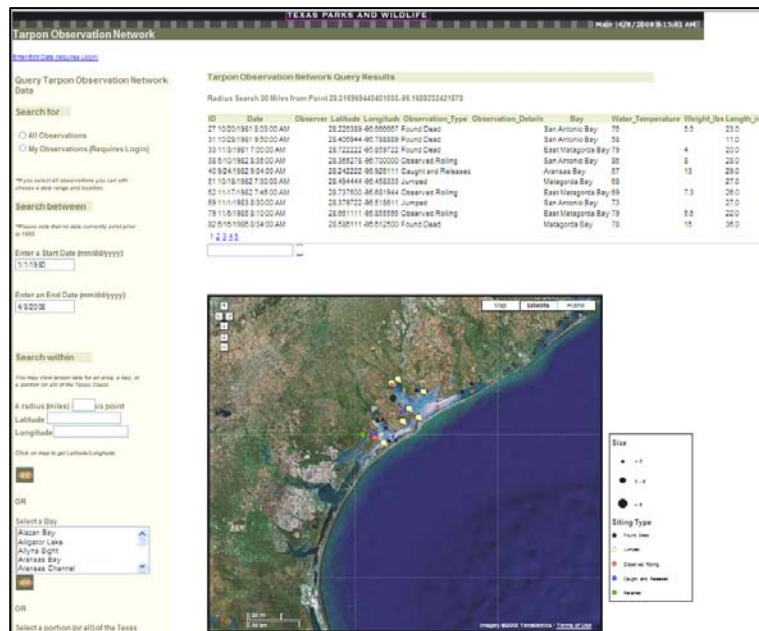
TEXAS PARKS AND WILDLIFE

Main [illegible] 4/8/2008 8:15:01 AM

Tarpon Observation Network

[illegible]

Query Tarpon Observation Network Data

Search for

All Observations

My Observations (Requires Login)

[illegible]

Search between

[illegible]

Enter a Start Date (mm/dd/yyyy)

1/1/1980

Enter an End Date (mm/dd/yyyy)

4/8/2008

Search within

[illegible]

A radius (miles) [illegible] this point

Latitude

Longitude

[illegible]

OR

Select a Bay

Alazan Bay
Alligator Lake
Allyns Bight
Aransas Bay
Aransas Channel

OR

Select a portion (or all) of the Texas

Tarpon Observation Network Query Results

Radius Search 30 Miles from Point 28.316964440401035,-96.1688232421875

| ID | Date | Observer | Latitude | Longitude | Observation_Type | Observation_Details | Bay | Water_Temperature | Weight_lbs | Length_in |
|---|---|---|---|---|---|---|---|---|---|---|
| 27 | 10/20/1981 8:03:00 AM | | 28.226389 | -96.666667 | Found Dead | | San Antonio Bay | 75 | 5.5 | 23.0 |
| 31 | 10/28/1981 9:50:00 AM | | 28.405944 | -96.788889 | Found Dead | | San Antonio Bay | 59 | | 11.0 |
| 33 | 11/3/1981 7:00:00 AM | | 28.722222 | -96.059722 | Found Dead | | East Matagorda Bay | 79 | 4 | 20.0 |
| 38 | 5/10/1982 8:58:00 AM | | 28.366278 | -96.700000 | Observed Rolling | | San Antonio Bay | 86 | 8 | 28.0 |
| 40 | 5/24/1982 9:04:00 AM | | 28.242222 | -96.926111 | Caught and Released | | Aransas Bay | 87 | 13 | 29.0 |
| 51 | 10/18/1982 7:30:00 AM | | 28.494444 | -96.458333 | Jumped | | Matagorda Bay | 88 | | 27.0 |
| 62 | 11/17/1982 7:48:00 AM | | 28.737500 | -95.881944 | Observed Rolling | | East Matagorda Bay | 69 | 7.3 | 26.0 |
| 69 | 11/1/1983 8:50:00 AM | | 28.379722 | -96.618611 | Jumped | | San Antonio Bay | 73 | | 27.0 |
| 79 | 11/6/1985 8:10:00 AM | | 28.661111 | -95.888889 | Observed Rolling | | East Matagorda Bay | 79 | 5.5 | 22.0 |
| 82 | 6/15/1986 8:04:00 AM | | 28.595111 | -96.512500 | Found Dead | | Matagorda Bay | 78 | 15 | 36.0 |

1 2 3 4 5

Map Satellite Hybrid

Imagery ©2008 TerraMetrics - Terms of Use

Size

< 5

5 - 8

> 8

Siting Type

Found Dead

Jumped

Observed Rolling

Caught and Released

Released